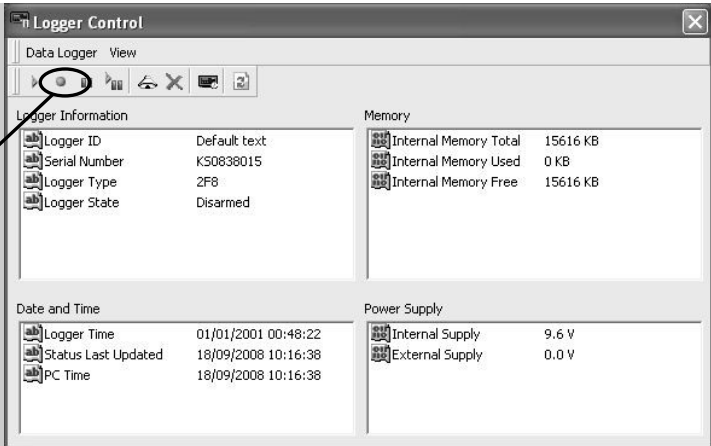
Logger Control

Data Logger View

Logger Information

| | |
|---|---|
| Logger ID | Default text |
| Serial Number | KS0838015 |
| Logger Type | 2F8 |
| Logger State | Disarmed |

Memory

| | |
|---|---|
| Internal Memory Total | 15616 KB |
| Internal Memory Used | 0 KB |
| Internal Memory Free | 15616 KB |

Date and Time

| | |
|---|---|
| Logger Time | 01/01/2001 00:48:22 |
| Status Last Updated | 18/09/2008 10:16:38 |
| PC Time | 18/09/2008 10:16:38 |

Power Supply

| | |
|---|---|
| Internal Supply | 9.6 V |
| External Supply | 0.0 V |